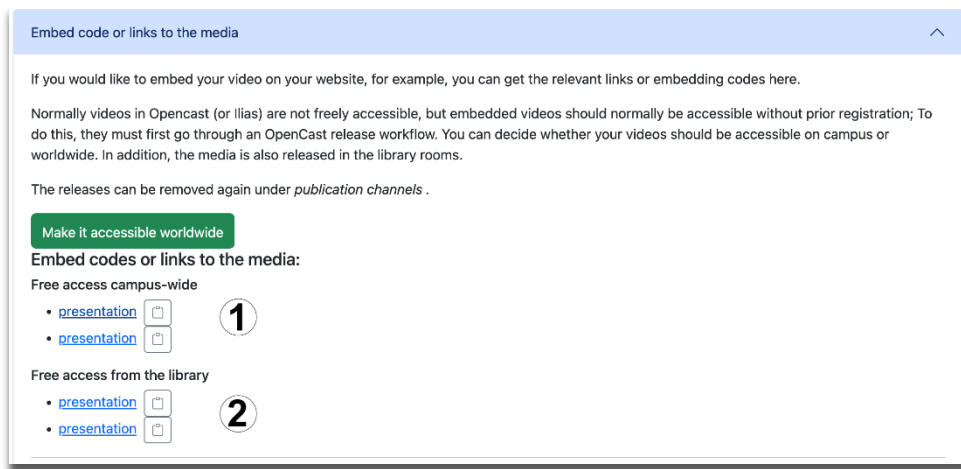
Embed code or links to the media

If you would like to embed your video on your website, for example, you can get the relevant links or embedding codes here.

Normally videos in Opencast (or Ilias) are not freely accessible, but embedded videos should normally be accessible without prior registration; To do this, they must first go through an OpenCast release workflow. You can decide whether your videos should be accessible on campus or worldwide. In addition, the media is also released in the library rooms.

The releases can be removed again under *publication channels* .

Make it accessible worldwide

Embed codes or links to the media:

Free access campus-wide

- presentation
- presentation

1

Free access from the library

- presentation
- presentation

2